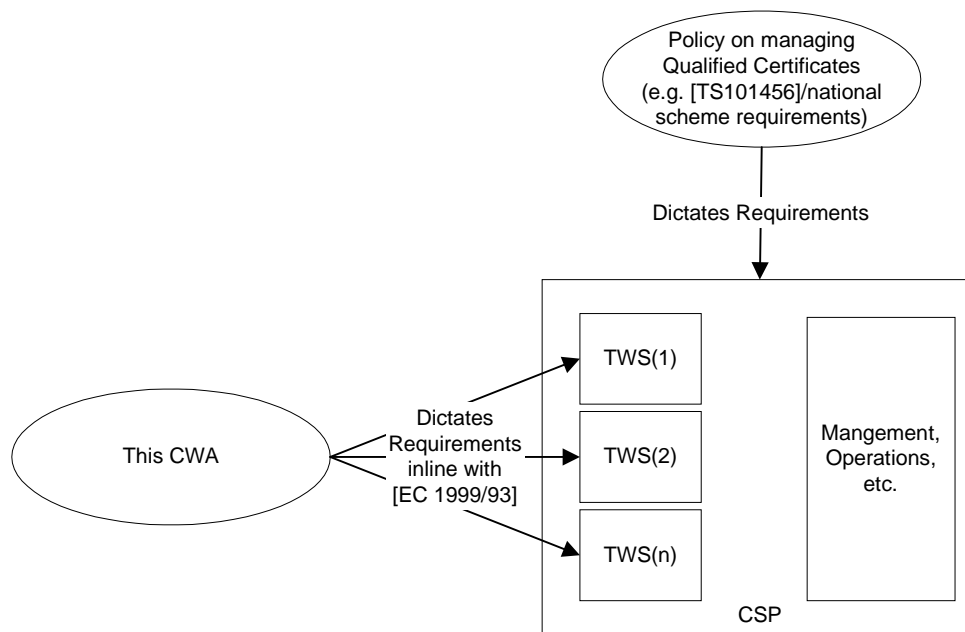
Policy on managing Qualified Certificates (e.g. [TS101456]/national scheme requirements)

Dictates Requirements

This CWA

Dictates Requirements inline with [EC 1999/93]

TWS(1)

TWS(2)

TWS(n)

Mangement, Operations, etc.

CSP